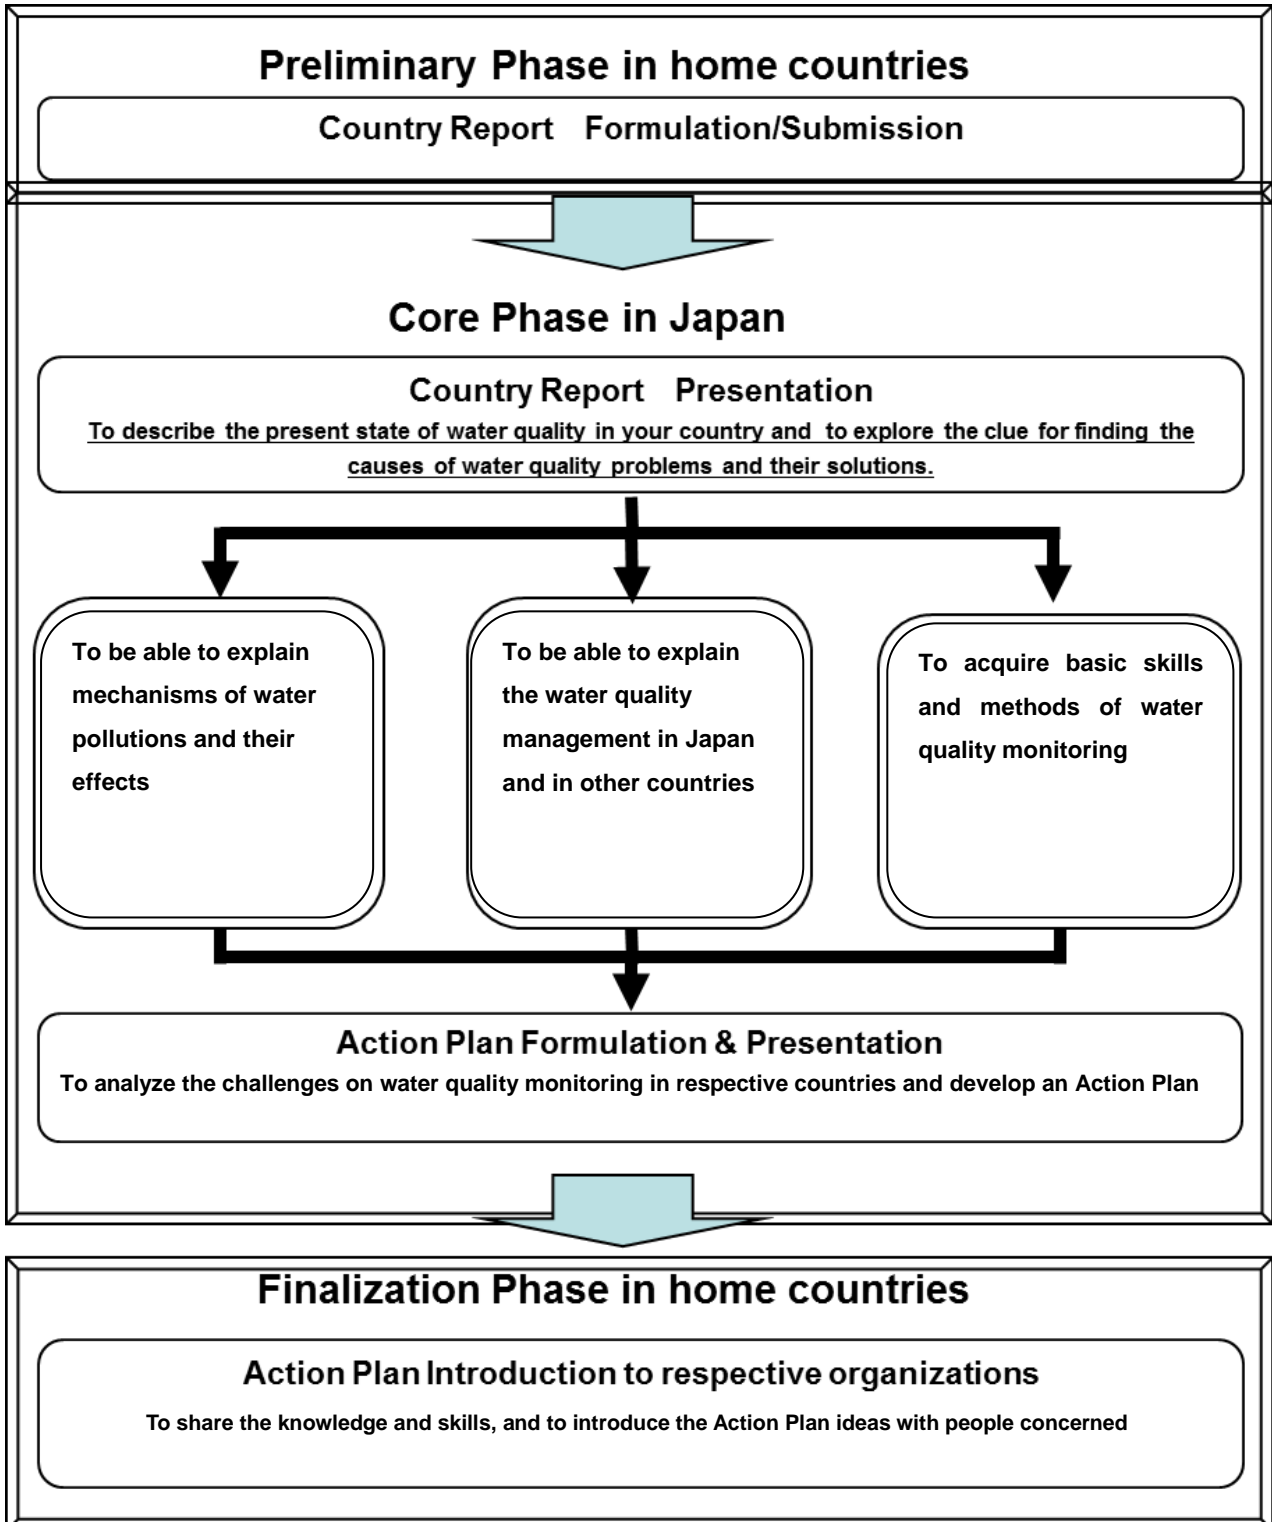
Preliminary Phase in home countries

Country Report Formulation/Submission

Core Phase in Japan

Country Report Presentation

To describe the present state of water quality in your country and to explore the clue for finding the causes of water quality problems and their solutions.

To be able to explain mechanisms of water pollutions and their effects

To be able to explain the water quality management in Japan and in other countries

To acquire basic skills and methods of water quality monitoring

Action Plan Formulation & Presentation

To analyze the challenges on water quality monitoring in respective countries and develop an Action Plan

Finalization Phase in home countries

Action Plan Introduction to respective organizations

To share the knowledge and skills, and to introduce the Action Plan ideas with people concerned